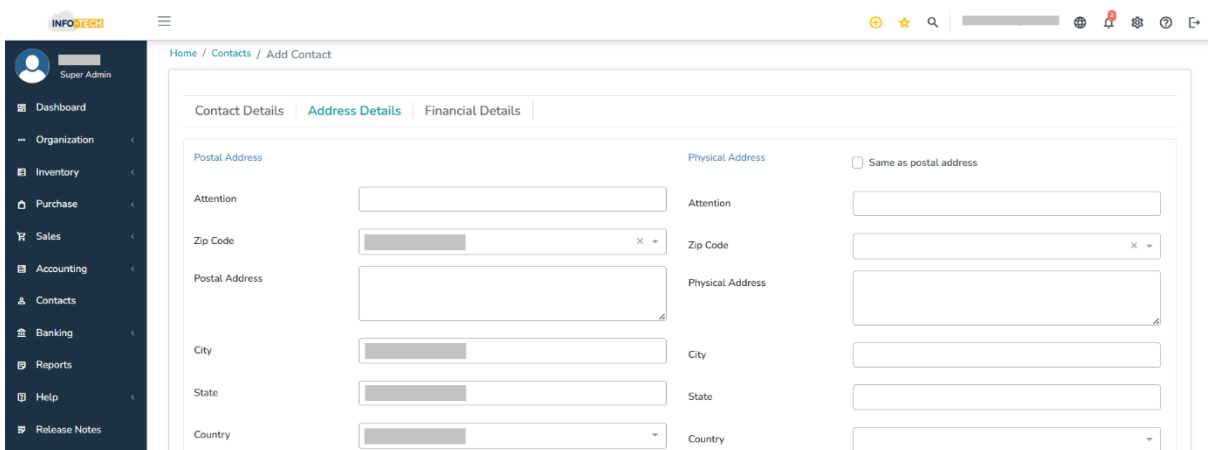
INFOTECH

Super Admin

Dashboard
Organization
Inventory
Purchase
Sales
Accounting
Contacts
Banking
Reports
Help
Release Notes

2

Home / Contacts / Add Contact

Contact Details | Address Details | Financial Details

Postal Address

Attention

Zip Code

Postal Address

City

State

Country

Physical Address

Same as postal address

Attention

Zip Code

Physical Address

City

State

Country